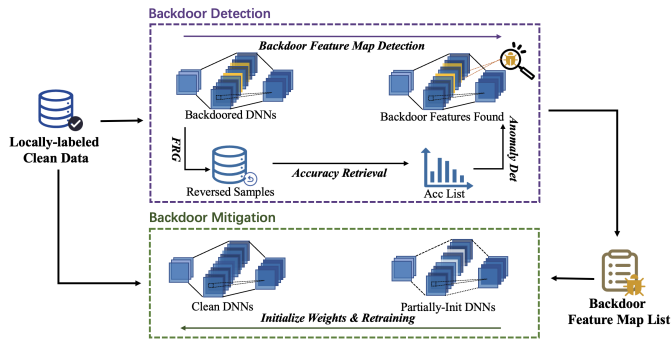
Backdoor Detection

Backdoor Feature Map Detection

Locally-labeled Clean Data

Backdoored DNNs

Backdoor Features Found

FRG

Anomaly Det

Reversed Samples

Accuracy Retrieval

Acc List

Backdoor Mitigation

Clean DNNs

Partially-Init DNNs

Backdoor Feature Map List

Initialize Weights & Retraining